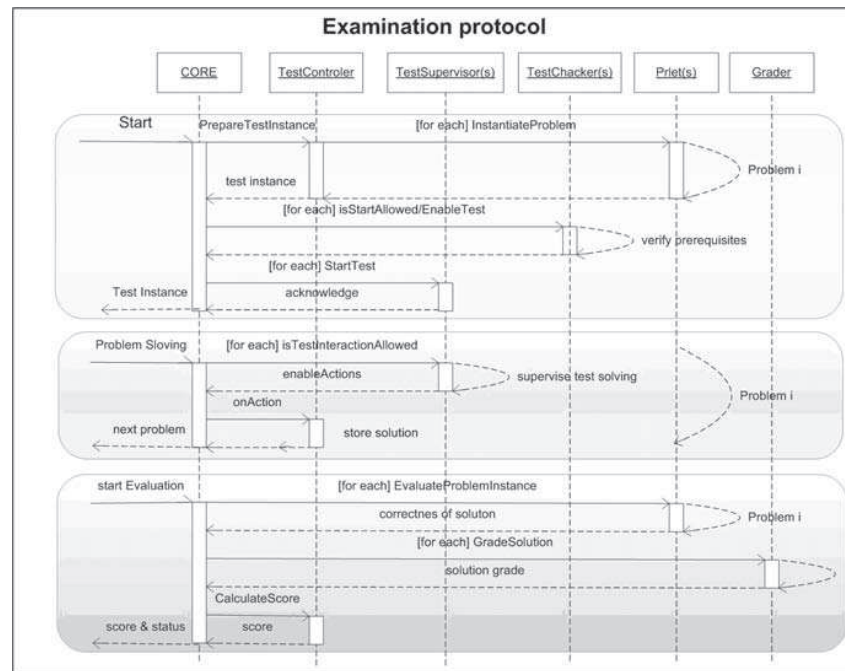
Examination protocol

CORE

TestControler

TestSupervisor(s)

TestChacker(s)

Prlet(s)

Grader

Start

PrepareTestInstance

[for each] InstantiateProblem

Problem i

test instance

[for each] isStartAllowed/EnableTest

verify prerequisites

[for each] StartTest

Test Instance

acknowledge

Problem Sloving

[for each] isTestInteractionAllowed

enableActions

supervise test solving

Problem i

onAction

next problem

store solution

start Evaluation

[for each] EvaluateProblemInstance

correctnes of soluton

Problem i

[for each] GradeSolution

solution grade

CalculateScore

score & status

score